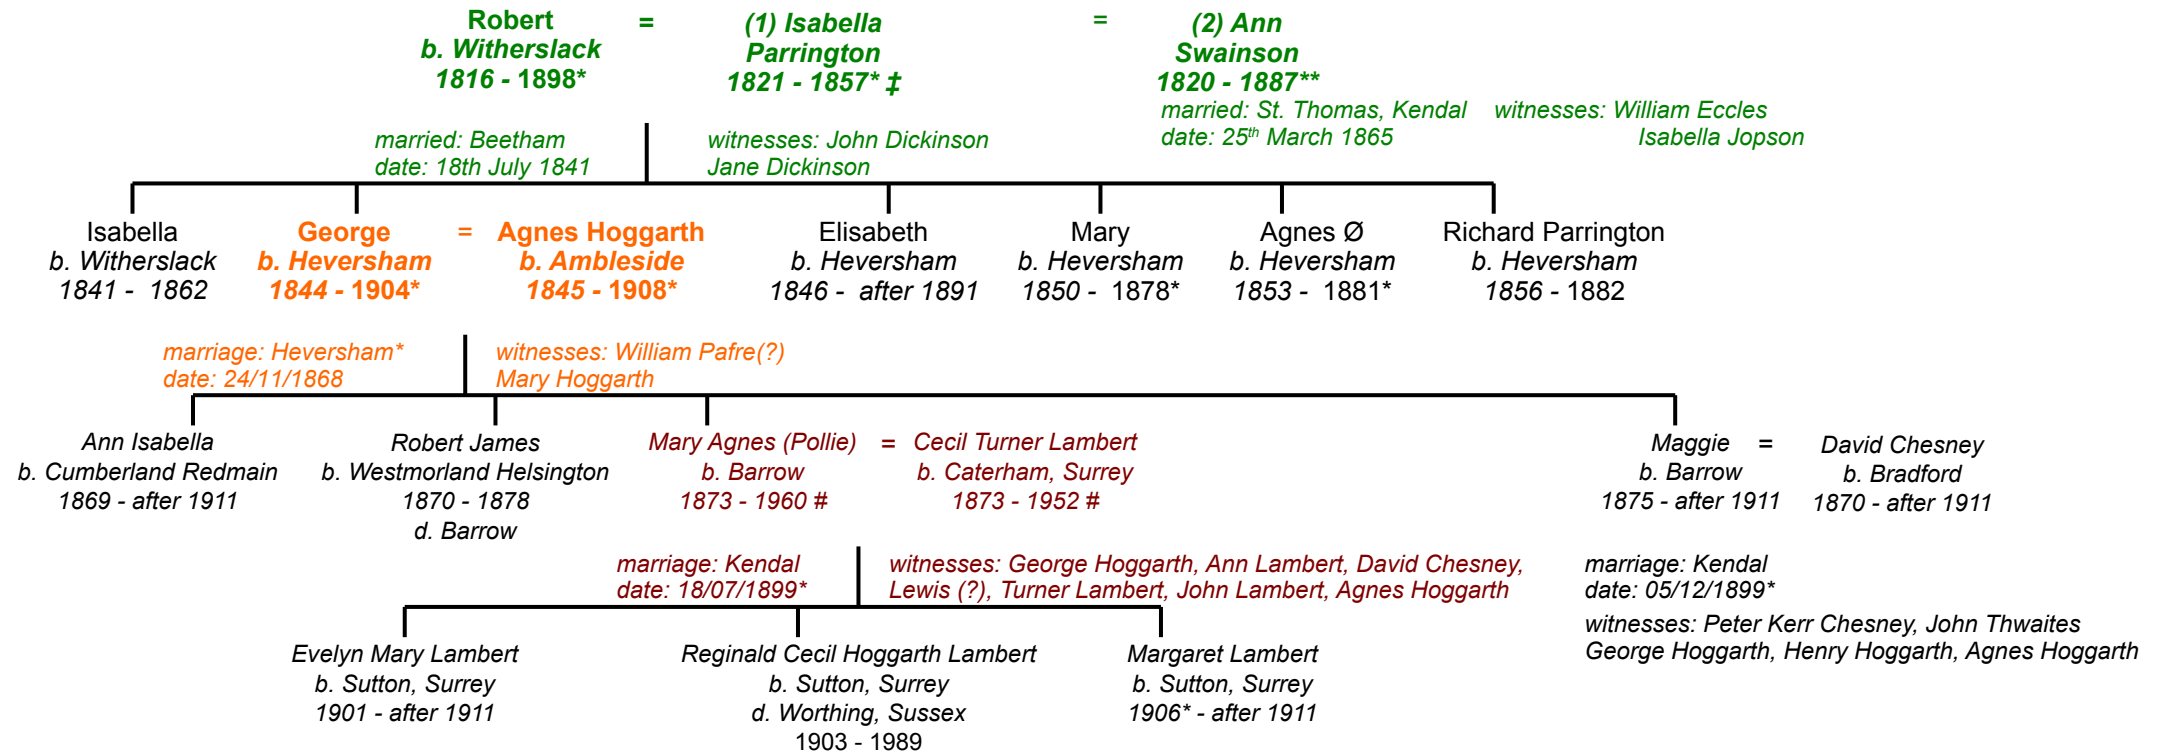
Robert
b. Witherslack
1816 - 1898*

=

(1) Isabella
Parrington
1821 - 1857* ‡

=

(2) Ann
Swainson
1820 - 1887**

married: St. Thomas, Kendal
date: 25$^{th}$ March 1865

witnesses: William Eccles
Isabella Jopson

married: Beetham
date: 18th July 1841

witnesses: John Dickinson
Jane Dickinson

Isabella
b. Witherslack
1841 - 1862

George
b. Heversham
1844 - 1904*

=

Agnes Hoggarth
b. Ambleside
1845 - 1908*

Elisabeth
b. Heversham
1846 - after 1891

Mary
b. Heversham
1850 - 1878*

Agnes Ø
b. Heversham
1853 - 1881*

Richard Parrington
b. Heversham
1856 - 1882

marriage: Heversham*
date: 24/11/1868

witnesses: William Pafre(?)
Mary Hoggarth

Ann Isabella
b. Cumberland Redmain
1869 - after 1911

Robert James
b. Westmorland Helsington
1870 - 1878
d. Barrow

Mary Agnes (Pollie)
b. Barrow
1873 - 1960 #

=

Cecil Turner Lambert
b. Caterham, Surrey
1873 - 1952 #

Maggie
b. Barrow
1875 - after 1911

=

David Chesney
b. Bradford
1870 - after 1911

marriage: Kendal
date: 18/07/1899*

witnesses: George Hoggarth, Ann Lambert, David Chesney,
Lewis (?), Turner Lambert, John Lambert, Agnes Hoggarth

marriage: Kendal
date: 05/12/1899*

witnesses: Peter Kerr Chesney, John Thwaites
George Hoggarth, Henry Hoggarth, Agnes Hoggarth

Evelyn Mary Lambert
b. Sutton, Surrey
1901 - after 1911

Reginald Cecil Hoggarth Lambert
b. Sutton, Surrey
d. Worthing, Sussex
1903 - 1989

Margaret Lambert
b. Sutton, Surrey
1906* - after 1911